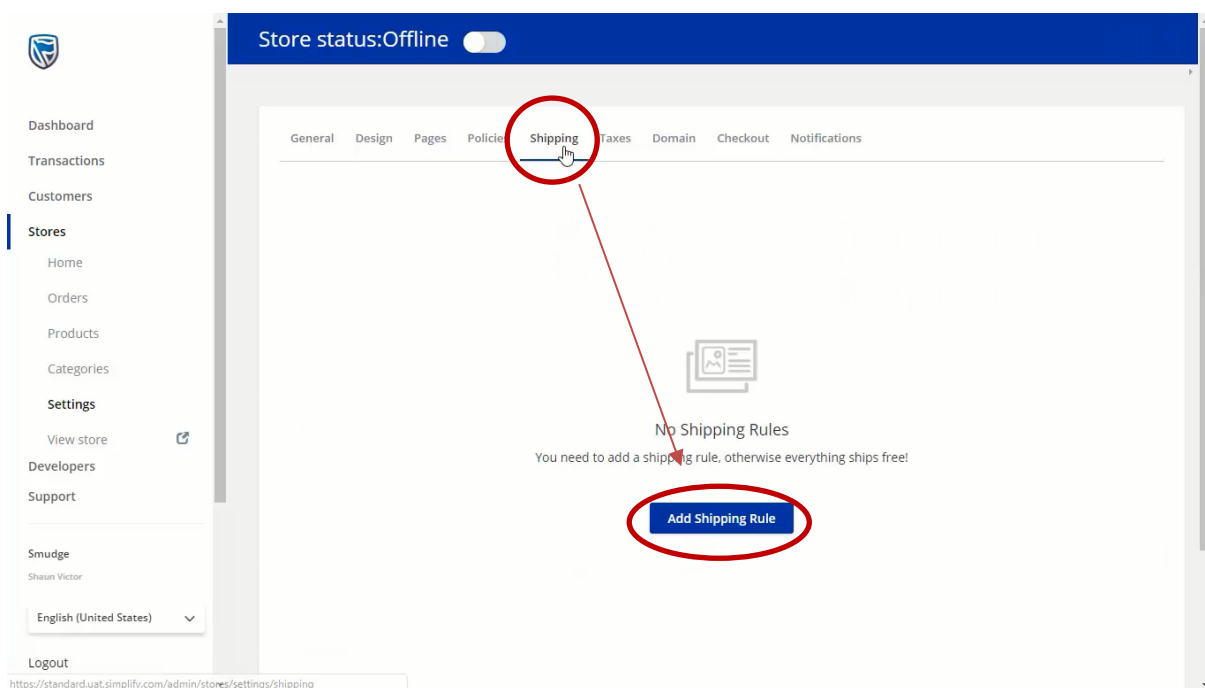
Dashboard
Transactions
Customers
Stores
Home
Orders
Products
Categories
Settings
View store
Developers
Support

Smudge
Shaun Victor

English (United States)

Logout

https://standard.uat.simplify.com/admin/stores/settings/shipping

Store status:Offline

General Design Pages Policies Shipping Taxes Domain Checkout Notifications

No Shipping Rules
You need to add a shipping rule, otherwise everything ships free!

Add Shipping Rule